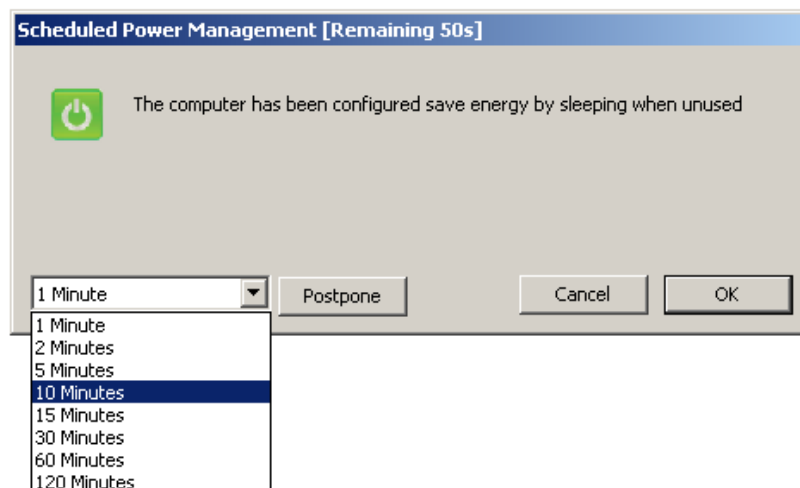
Scheduled Power Management [Remaining 50s]

The computer has been configured save energy by sleeping when unused

1 Minute

Postpone

Cancel

OK

1 Minute
2 Minutes
5 Minutes
10 Minutes
15 Minutes
30 Minutes
60 Minutes
120 Minutes